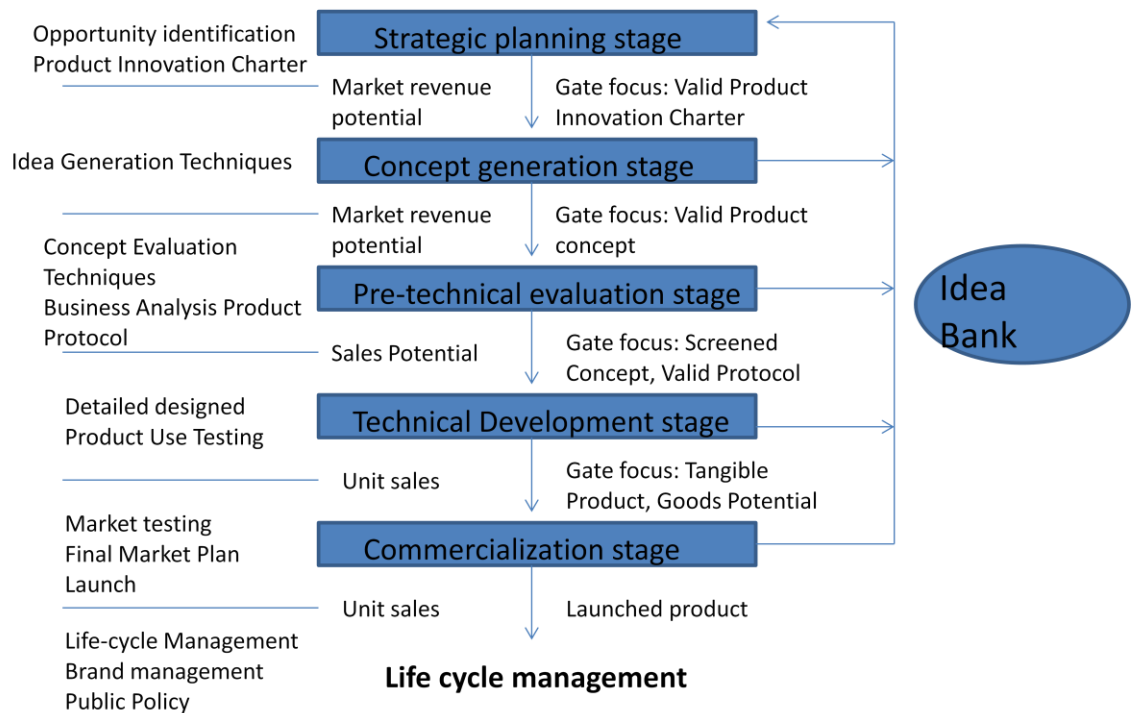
Opportunity identification
Product Innovation Charter

Strategic planning stage

Market revenue potential

Gate focus: Valid Product Innovation Charter

Idea Generation Techniques

Concept generation stage

Market revenue potential

Gate focus: Valid Product concept

Concept Evaluation Techniques
Business Analysis Product Protocol

Pre-technical evaluation stage

Idea Bank

Sales Potential

Gate focus: Screened Concept, Valid Protocol

Detailed designed
Product Use Testing

Technical Development stage

Unit sales

Gate focus: Tangible Product, Goods Potential

Market testing
Final Market Plan
Launch

Commercialization stage

Unit sales

Launched product

Life-cycle Management
Brand management
Public Policy

Life cycle management